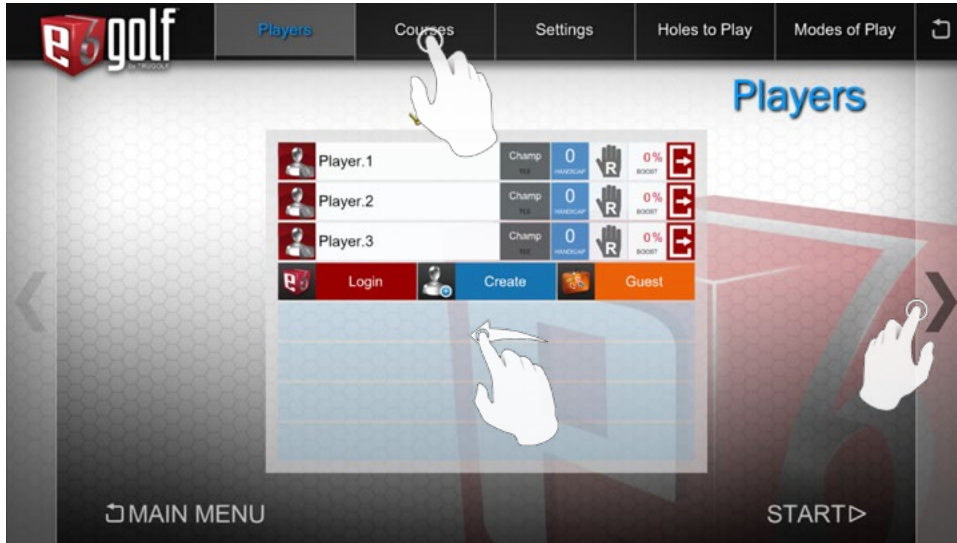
e6golf
by TRUGOLF

Players | Courses | Settings | Holes to Play | Modes of Play

Players

| Player.1 | Champ TEE | 0 HANDICAP | R | 0% BOOST |
|---|---|---|---|---|
| Player.2 | Champ TEE | 0 HANDICAP | R | 0% BOOST |
| Player.3 | Champ TEE | 0 HANDICAP | R | 0% BOOST |

Login | Create | Guest

MAIN MENU

START